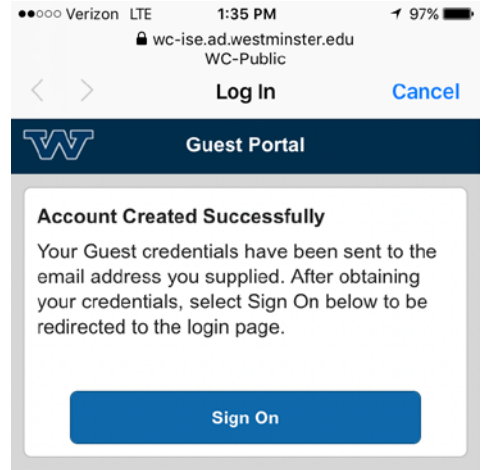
●●○○○ Verizon LTE 1:35 PM 97%
wc-ise.ad.westminster.edu
WC-Public
Log In Cancel
W Guest Portal

Account Created Successfully

Your Guest credentials have been sent to the email address you supplied. After obtaining your credentials, select Sign On below to be redirected to the login page.

Sign On